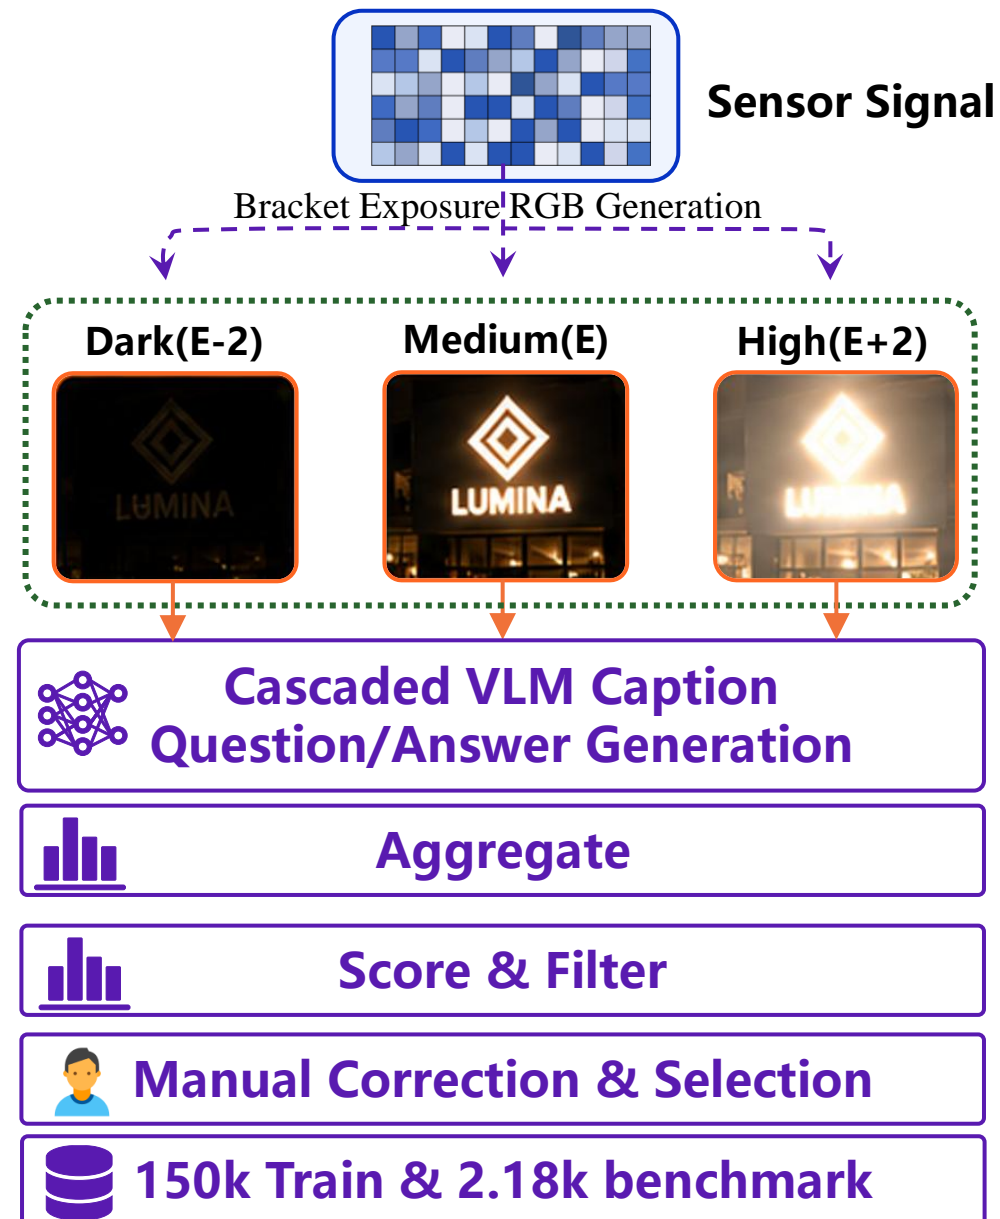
Sensor Signal

Bracket Exposure RGB Generation

Dark(E-2)

Medium(E)

High(E+2)

LUMINA

LUMINA

LUMINA

Cascaded VLM Caption Question/Answer Generation

Aggregate

Score & Filter

Manual Correction & Selection

150k Train & 2.18k benchmark